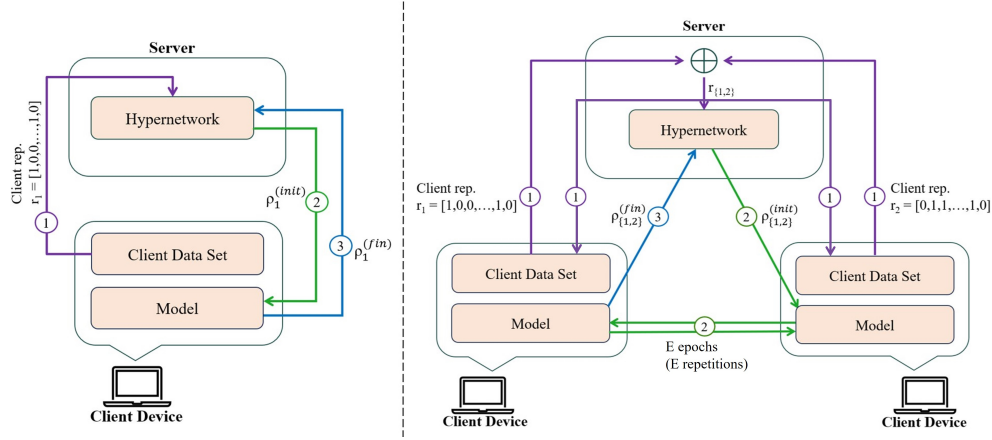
Server

Hypernetwork

Client rep.
$r_1 = [1,0,0,\ldots,1,0]$

1

$\rho_1^{(init)}$

2

3

$\rho_1^{(fin)}$

Client Data Set

Model

Client Device

Server

$\oplus$

$r_{\{1,2\}}$

Hypernetwork

Client rep.
$r_1 = [1,0,0,\ldots,1,0]$

1

1

$\rho_{\{1,2\}}^{(fin)}$

3

2

$\rho_{\{1,2\}}^{(init)}$

1

1

Client rep.
$r_2 = [0,1,1,\ldots,1,0]$

Client Data Set

Model

2

E epochs
(E repetitions)

Client Data Set

Model

Client Device

Client Device